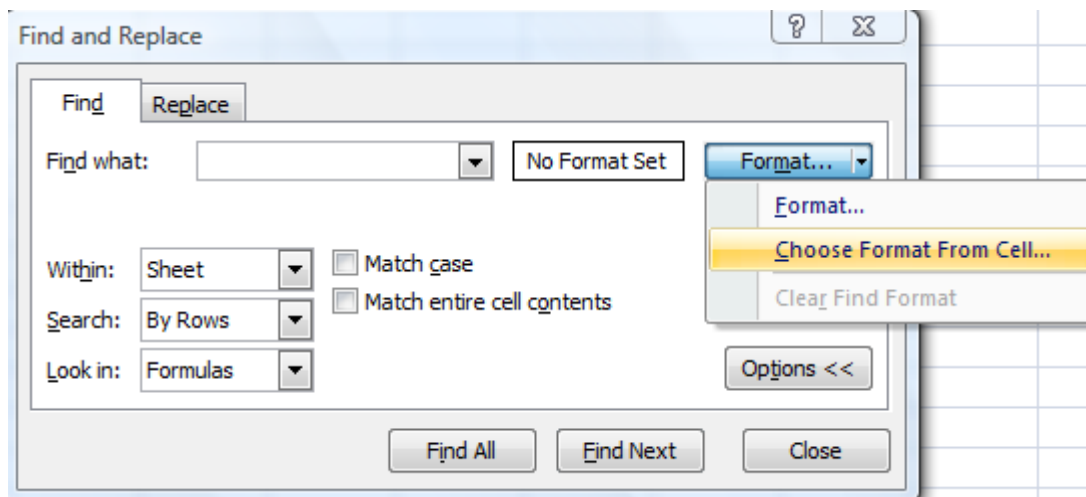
Find and Replace

?

Find

Replace

Find what:

No Format Set

Format...

Format...

Choose Format From Cell...

Clear Find Format

Within:

Sheet

Match case

Match entire cell contents

Search:

By Rows

Look in:

Formulas

Options <<

Find All

Find Next

Close